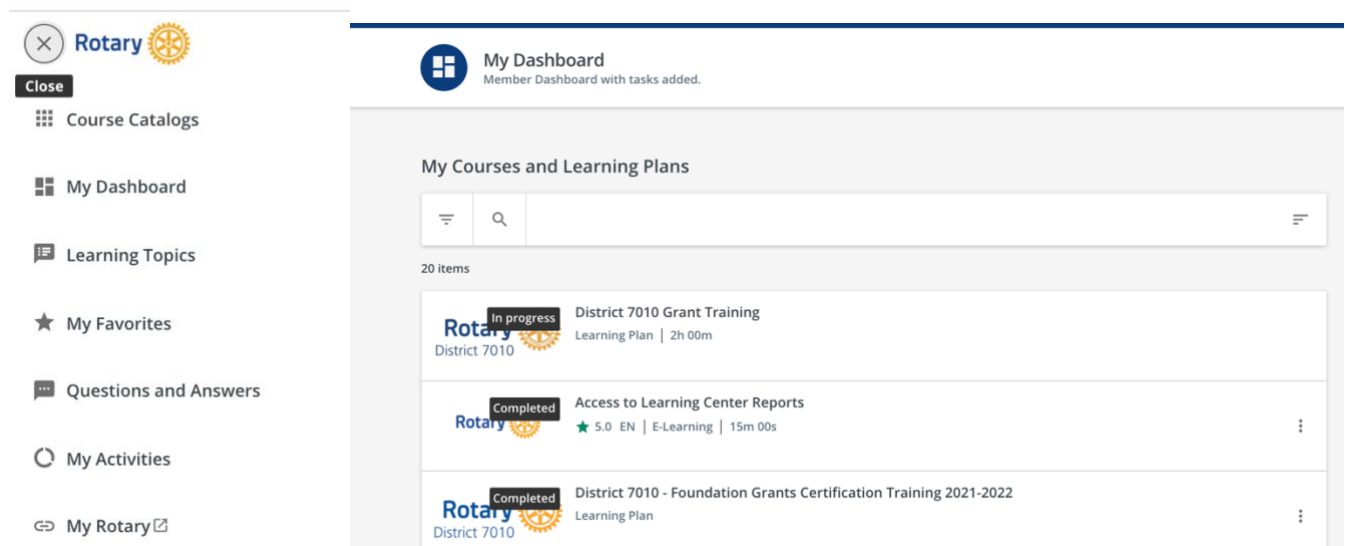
Rotary
Close
Course Catalogs
My Dashboard
Learning Topics
My Favorites
Questions and Answers
My Activities
My Rotary

My Dashboard
Member Dashboard with tasks added.

My Courses and Learning Plans

20 items

Rotary District 7010
In progress
District 7010 Grant Training
Learning Plan | 2h 00m

Rotary
Completed
Access to Learning Center Reports
5.0 EN | E-Learning | 15m 00s

Rotary District 7010
Completed
District 7010 - Foundation Grants Certification Training 2021-2022
Learning Plan